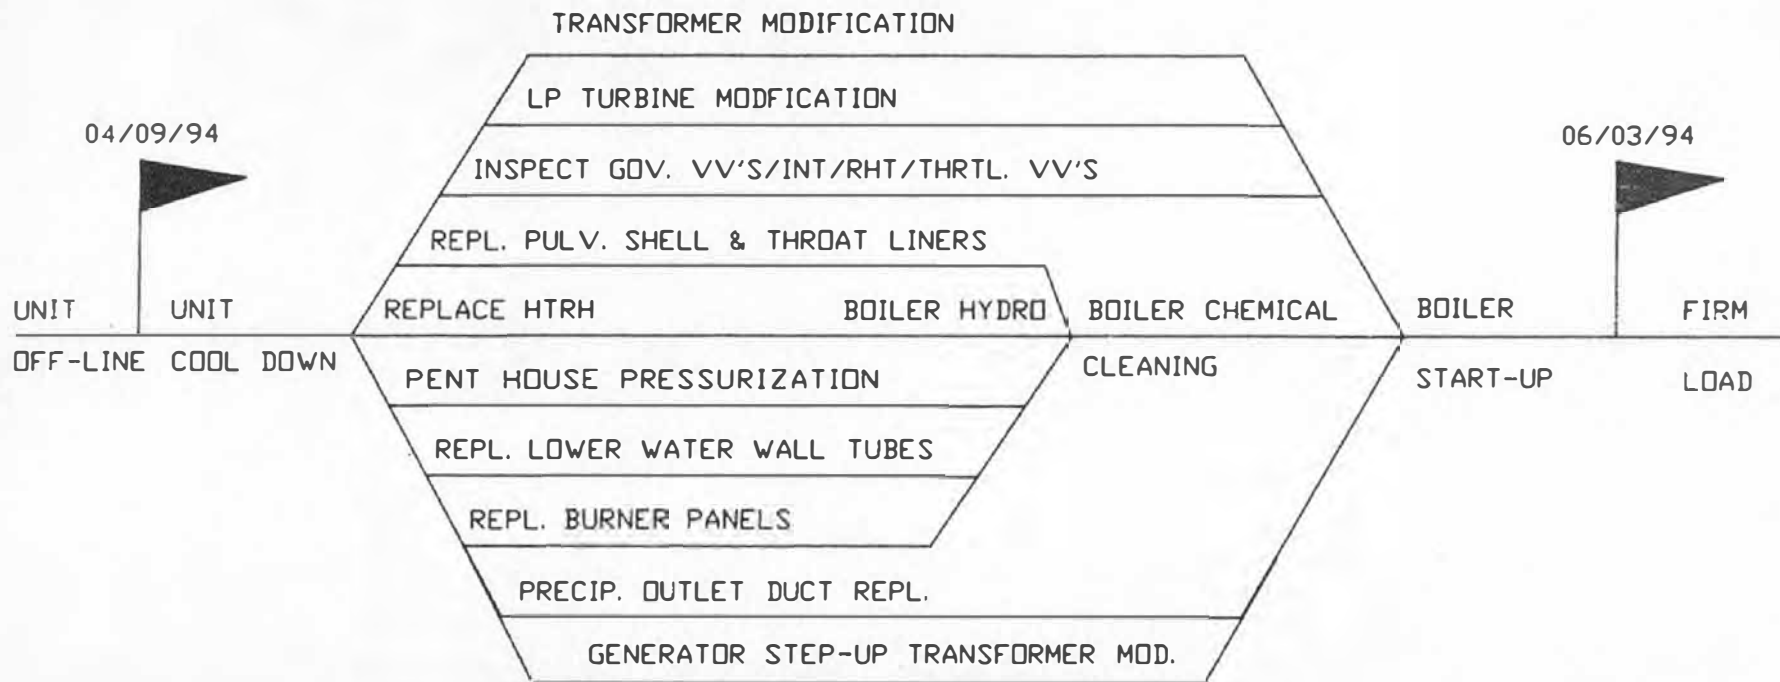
TRANSFORMER MODIFICATION

LP TURBINE MODFICATION

04/09/94

06/03/94

INSPECT GOV. VV'S/INT/RHT/THRTL. VV'S

REPL. PULV. SHELL & THROAT LINERS

UNIT OFF-LINE

UNIT COOL DOWN

REPLACE HTRH

BOILER HYDRO

BOILER CHEMICAL CLEANING

BOILER START-UP

FIRM LOAD

PENT HOUSE PRESSURIZATION

REPL. LOWER WATER WALL TUBES

REPL. BURNER PANELS

PRECIP. OUTLET DUCT REPL.

GENERATOR STEP-UP TRANSFORMER MOD.